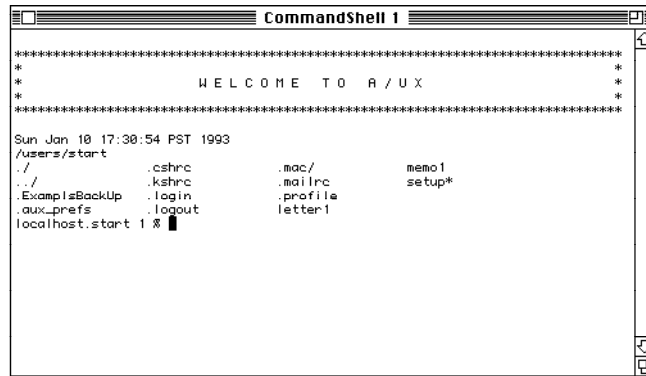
CommandShell 1

**************************************************************************
*                                                                        *
*                        W E L C O M E   T O   A / U X                    *
*                                                                        *
**************************************************************************

Sun Jan 10 17:30:54 PST 1993
/users/start

| | | | |
|---|---|---|---|
| ./ | .cshrc | .mac/ | memo1 |
| ../ | .kshrc | .mailrc | setup* |
| .ExamplsBackUp | .login | .profile | |
| .aux_prefs | .logout | letter1 | |

localhost.start 1 %